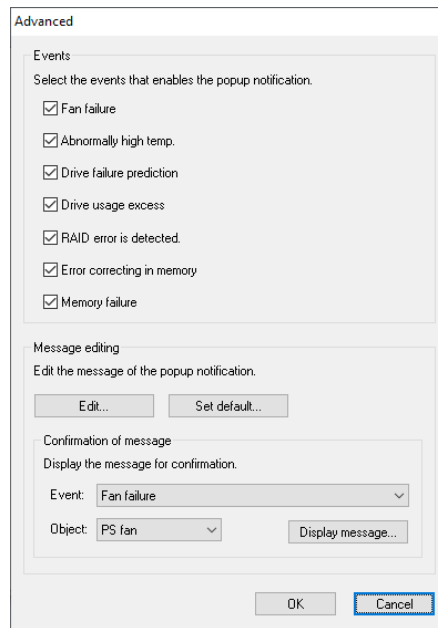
Advanced

Events

Select the events that enables the popup notification.

Fan failure

Abnormally high temp.

Drive failure prediction

Drive usage excess

RAID error is detected.

Error correcting in memory

Memory failure

Message editing

Edit the message of the popup notification.

Edit...

Set default...

Confirmation of message

Display the message for confirmation.

Event: Fan failure

Object: PS fan

Display message...

OK

Cancel